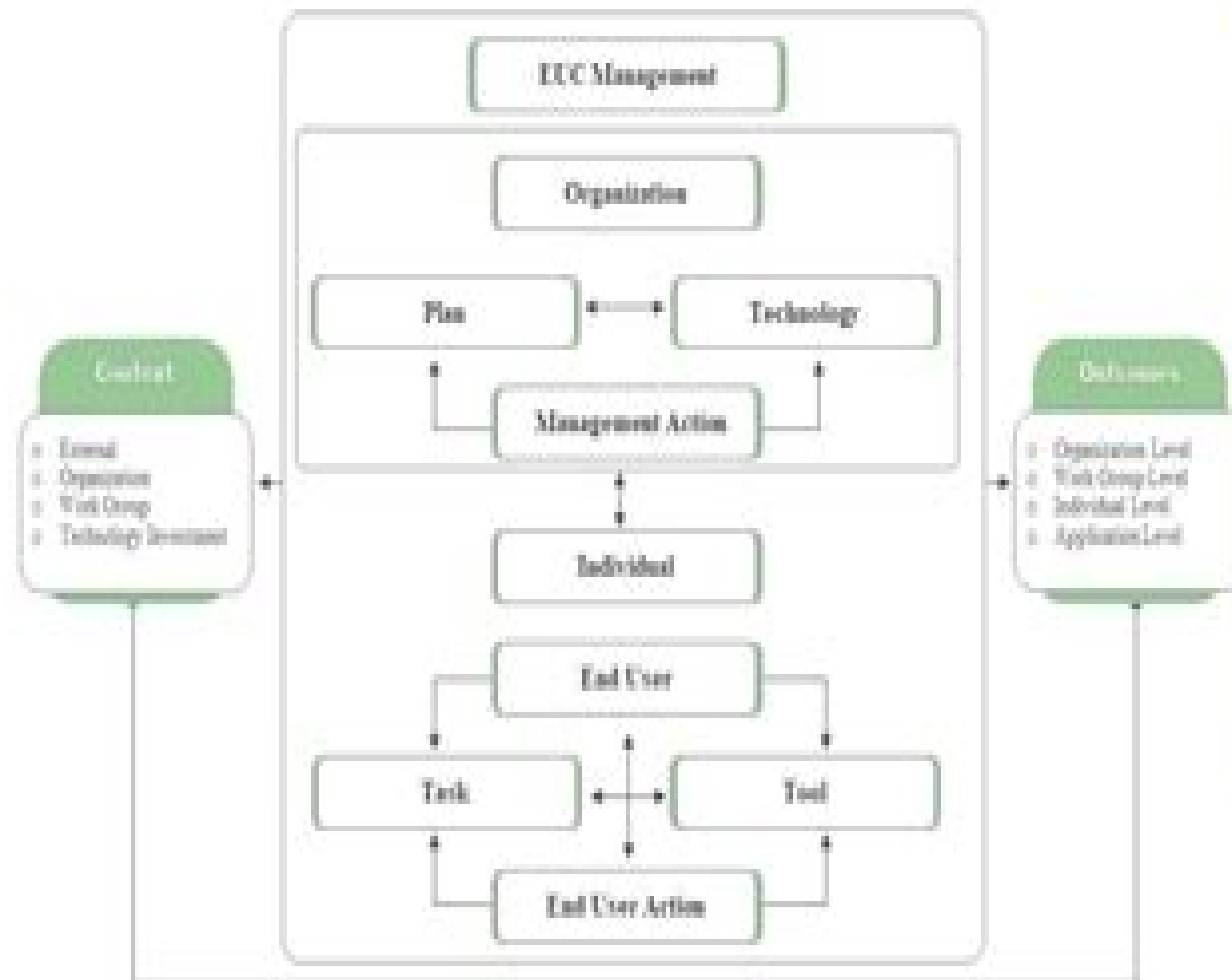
EUC Management

Organization

Plan

Technology

Management Action

Individual

End User

Task

Tool

End User Action

Context

- External
- Organization
- Work Group
- Technology Environment

Outcomes

- Organization Level
- Work Group Level
- Individual Level
- Application Level